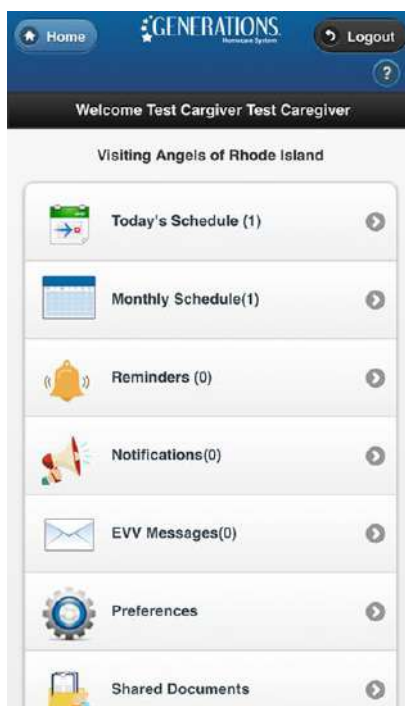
Home

GENERATIONS
Homecare System

Logout

?

Welcome Test Cargiver Test Caregiver

Visiting Angels of Rhode Island

Today's Schedule (1)

Monthly Schedule(1)

Reminders (0)

Notifications(0)

EVV Messages(0)

Preferences

Shared Documents